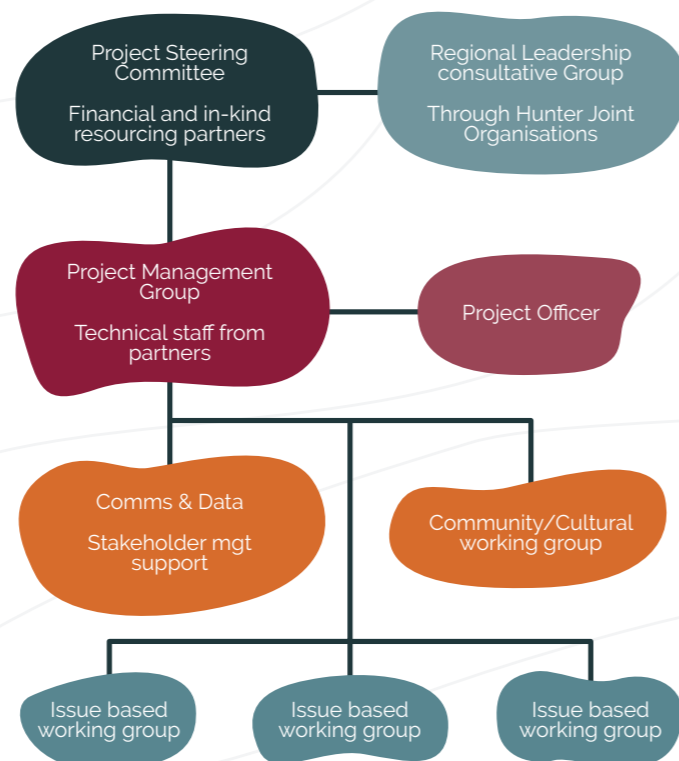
Project Steering Committee

Financial and in-kind resourcing partners

Regional Leadership consultative Group

Through Hunter Joint Organisations

Project Management Group

Technical staff from partners

Project Officer

Comms & Data

Stakeholder mgt support

Community/Cultural working group

Issue based working group

Issue based working group

Issue based working group